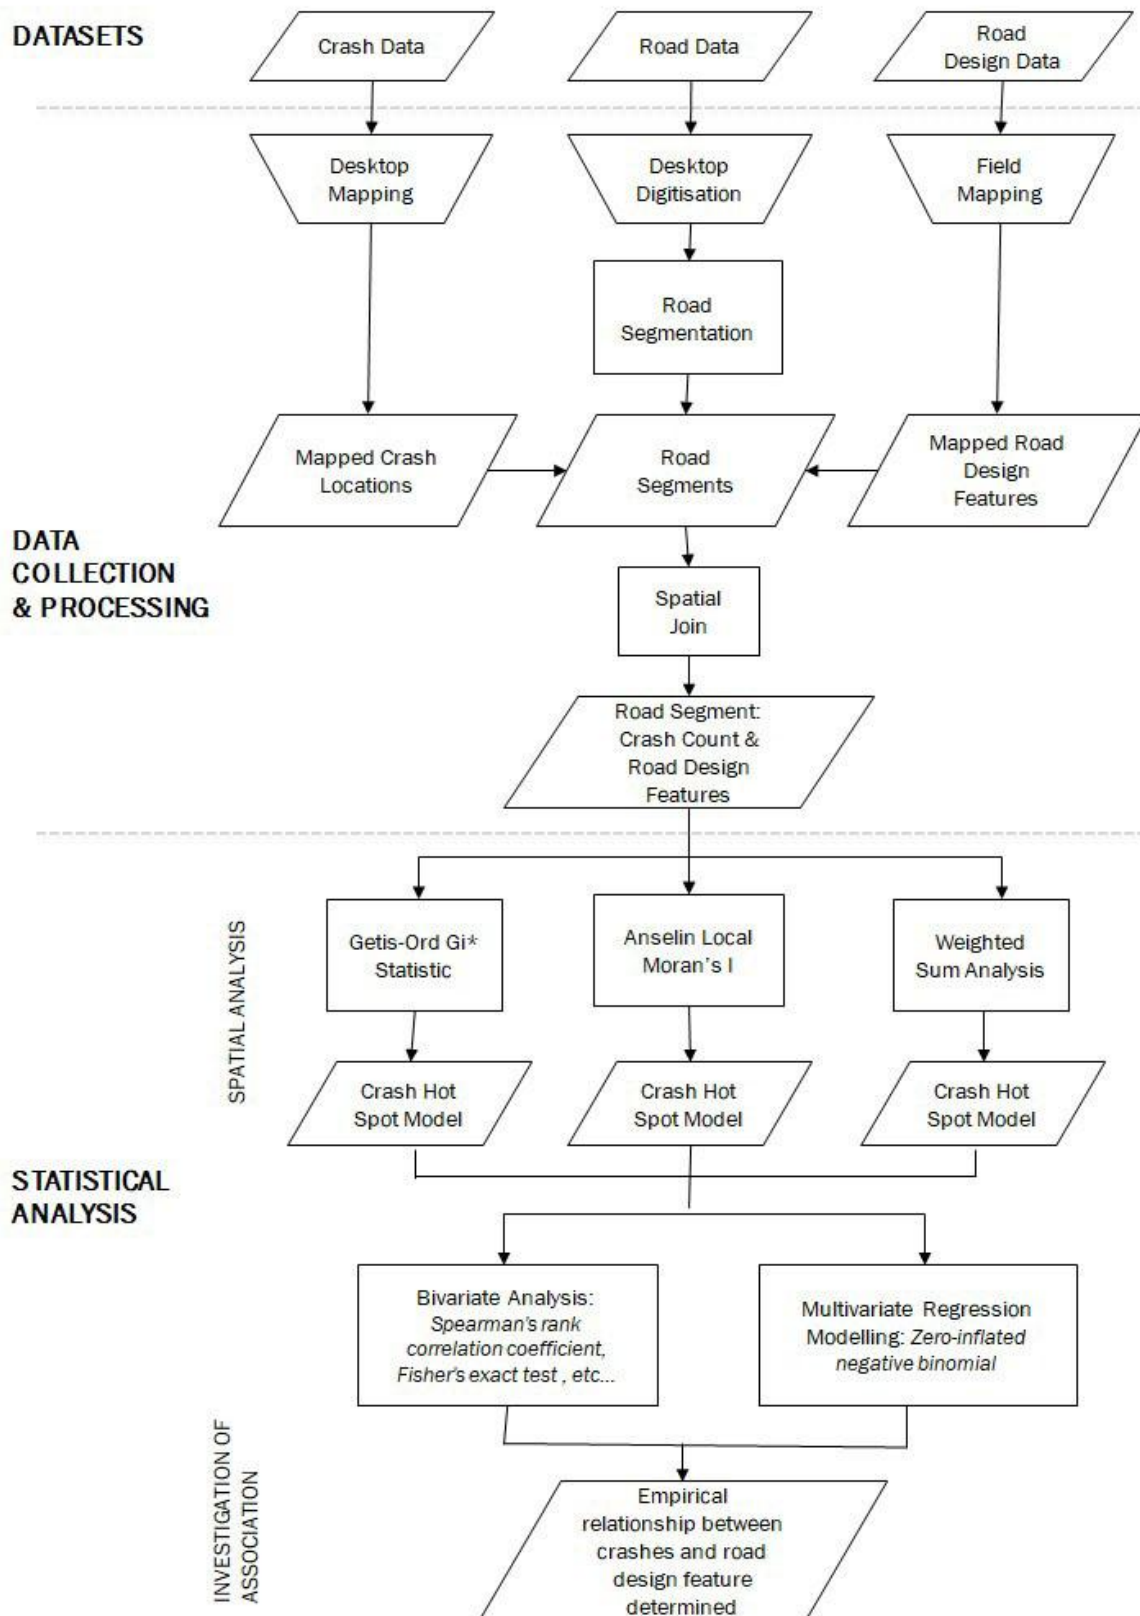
DATASETS

Crash Data

Road Data

Road Design Data

Desktop Mapping

Desktop Digitisation

Field Mapping

Road Segmentation

Mapped Crash Locations

Road Segments

Mapped Road Design Features

DATA COLLECTION & PROCESSING

Spatial Join

Road Segment: Crash Count & Road Design Features

SPATIAL ANALYSIS

Getis-Ord Gi* Statistic

Anselin Local Moran's I

Weighted Sum Analysis

Crash Hot Spot Model

Crash Hot Spot Model

Crash Hot Spot Model

STATISTICAL ANALYSIS

Bivariate Analysis: Spearman's rank correlation coefficient, Fisher's exact test , etc...

Multivariate Regression Modelling: Zero-inflated negative binomial

INVESTIGATION OF ASSOCIATION

Empirical relationship between crashes and road design feature determined